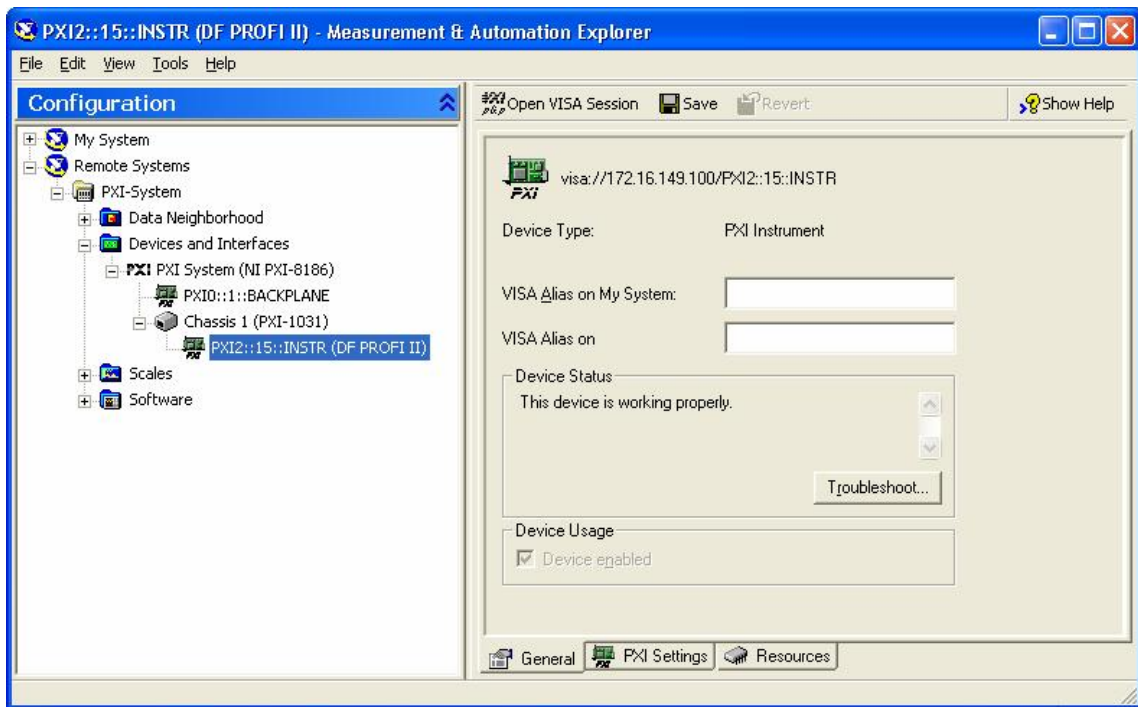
PXI2::15::INSTR (DF PROFI II) - Measurement & Automation Explorer

File Edit View Tools Help

Configuration

My System
Remote Systems
PXI-System
Data Neighborhood
Devices and Interfaces
PXI PXI System (NI PXI-8186)
PXI0::1::BACKPLANE
Chassis 1 (PXI-1031)
PXI2::15::INSTR (DF PROFI II)
Scales
Software

Open VISA Session Save Revert Show Help

PXI visa://172.16.149.100/PXI2::15::INSTR

Device Type: PXI Instrument

VISA Alias on My System:

VISA Alias on

Device Status
This device is working properly.

Troubleshoot...

Device Usage
Device enabled

General PXI Settings Resources